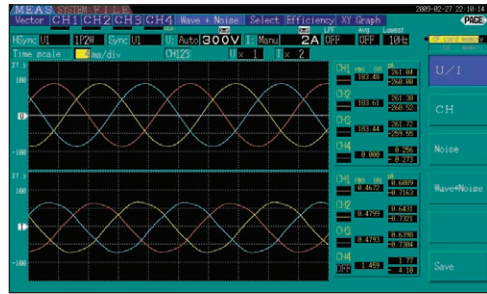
MEAS SYSTEM FILE 2009-02-27 22:10:14 PAGE

Vector CH1 CH2 CH3 CH4 Wave + Noise Select Efficiency XY Graph

HSync U1 1P2W Sync U1 U1 Auto 300V I1 Manu 2A LPF OFF Avg OFF Lowest 10Hz

Time scale 4 ms/div CH123 U x 1 I x 2

CH1 rms 183.46 261.04 -260.40
CH2 183.61 261.30 -260.52
CH3 183.44 261.72 -259.55
CH4 0.000 0.256 -0.273

100
0
-100

100
0
-100

CH1 rms 0.4672 0.6809 -0.7163
CH2 0.4799 0.6431 -0.7321
CH3 0.4793 0.6398 -0.7384
CH4 1.459 1.77 -4.18

U/I
CH
Noise
Wave+Noise
Save